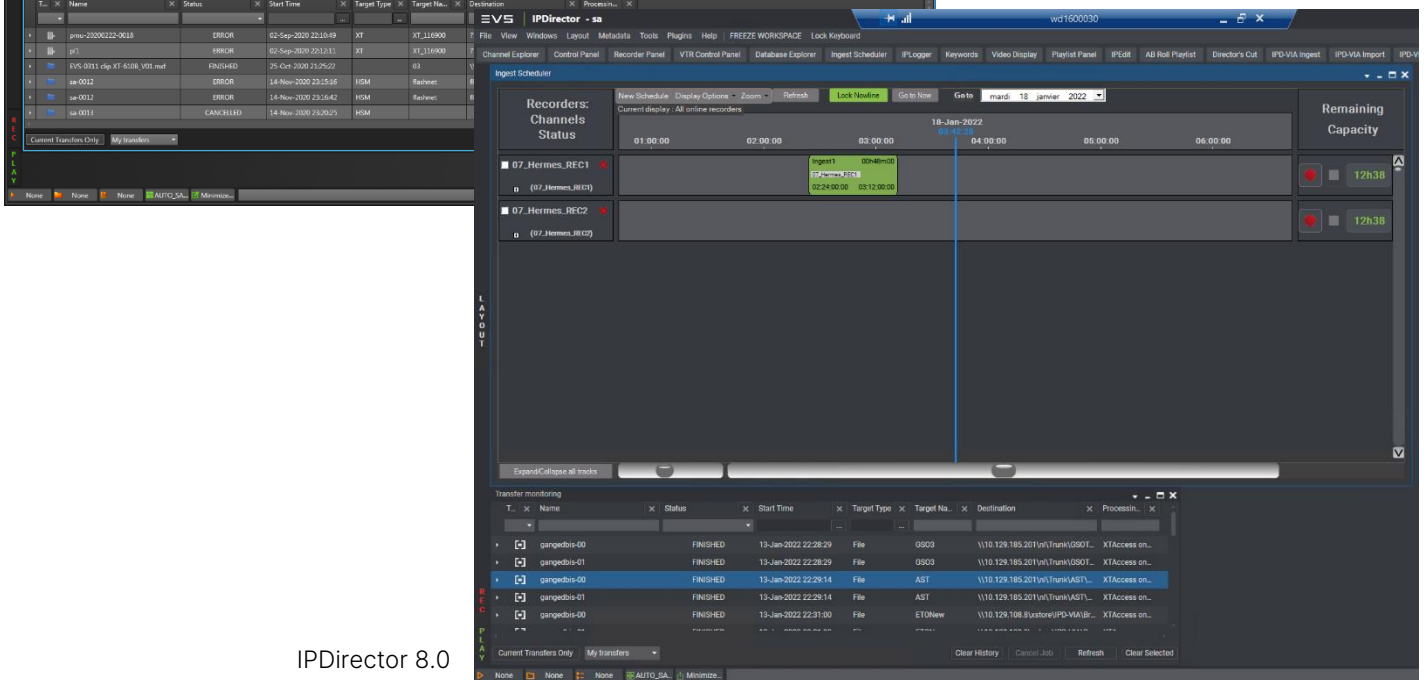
T... × Name × Status × Start Time × Target Type × Target Na... × Destination × Processin... ×

| | Name | Status | Start Time | Target Type | Target Na... |
|---|---|---|---|---|---|
| | pmu-20200222-0018 | ERROR | 02-Sep-2020 22:10:49 | XT | XT_116900 |
| | pf1 | ERROR | 02-Sep-2020 22:12:11 | XT | XT_116900 |
| | EVS-0011 clip XT-6108_V01.mxf | FINISHED | 25-Oct-2020 21:25:22 | | 03 |
| | sa-0012 | ERROR | 14-Nov-2020 23:15:16 | HSM | flashnet |
| | sa-0012 | ERROR | 14-Nov-2020 23:16:42 | HSM | flashnet |
| | sa-0011 | CANCELLED | 14-Nov-2020 23:20:25 | HSM | |

Current Transfers Only My transfers

REC PLAY

None None None AUTO_SA... Minimize...

EVS IPDirector - sa

wd1600030

File View Windows Layout Metadata Tools Plugins Help FREEZE WORKSPACE Lock Keyboard

Channel Explorer Control Panel Recorder Panel VTR Control Panel Database Explorer Ingest Scheduler IPLogger Keywords Video Display Playlist Panel IPEdit AB Roll Playlist Director's Cut IPD-VIA Ingest IPD-VIA Import IPD-V

Ingest Scheduler

Recorders: Channels Status

New Schedule Display Options Zoom Refresh Lock Nowline Go to Now Go to mardi 18 janvier 2022

Current display : All online recorders

18-Jan-2022
03:42:28

01:00:00 02:00:00 03:00:00 04:00:00 05:00:00 06:00:00

Remaining Capacity

07_Hermes_REC1 (07_Hermes_REC1)

Ingest1 00h48m00
07_Hermes_REC1
02:24:00:00 03:12:00:00

12h38

07_Hermes_REC2 (07_Hermes_REC2)

12h38

LAYOUT

Expand/Collapse all tracks

Transfer monitoring

T... × Name × Status × Start Time × Target Type × Target Na... × Destination × Processin... ×

| | Name | Status | Start Time | Target Type | Target Na... | Destination | Processin... |
|---|---|---|---|---|---|---|---|
| | gangedbis-00 | FINISHED | 13-Jan-2022 22:28:29 | File | GSO3 | \\10.129.185.201\nl\Trunk\GSOT... | XTAccess on... |
| | gangedbis-01 | FINISHED | 13-Jan-2022 22:28:29 | File | GSO3 | \\10.129.185.201\nl\Trunk\GSOT... | XTAccess on... |
| | gangedbis-00 | FINISHED | 13-Jan-2022 22:29:14 | File | AST | \\10.129.185.201\nl\Trunk\AST\... | XTAccess on... |
| | gangedbis-01 | FINISHED | 13-Jan-2022 22:29:14 | File | AST | \\10.129.185.201\nl\Trunk\AST\... | XTAccess on... |
| | gangedbis-00 | FINISHED | 13-Jan-2022 22:31:00 | File | ETONew | \\10.129.108.8\xstore\IPD-VIA\Br... | XTAccess on... |

Current Transfers Only My transfers Clear History Cancel Job Refresh Clear Selected

REC PLAY

None None None AUTO_SA... Minimize...

IPDirector 8.0